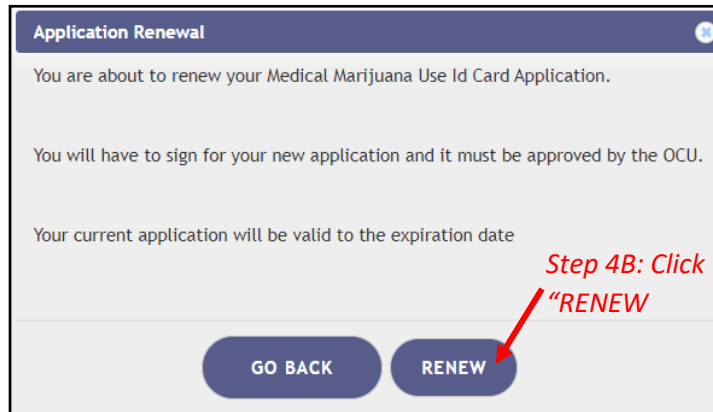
Application Renewal

You are about to renew your Medical Marijuana Use Id Card Application.

You will have to sign for your new application and it must be approved by the OCU.

Your current application will be valid to the expiration date

Step 4B: Click "RENEW

GO BACK

RENEW